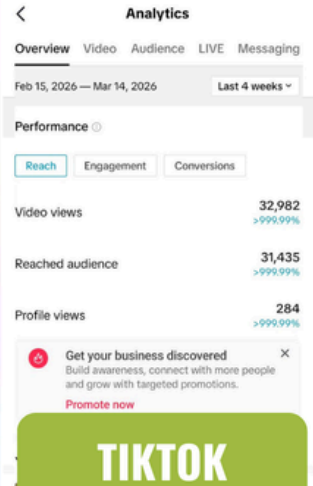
<

Analytics

Overview Video Audience LIVE Messaging

Feb 15, 2026 — Mar 14, 2026

Last 4 weeks

Performance

Reach Engagement Conversions

Video views 32,982 >999.99%

Reached audience 31,435 >999.99%

Profile views 284 >999.99%

Get your business discovered
Build awareness, connect with more people and grow with targeted promotions.

Promote now

×

TIKTOK